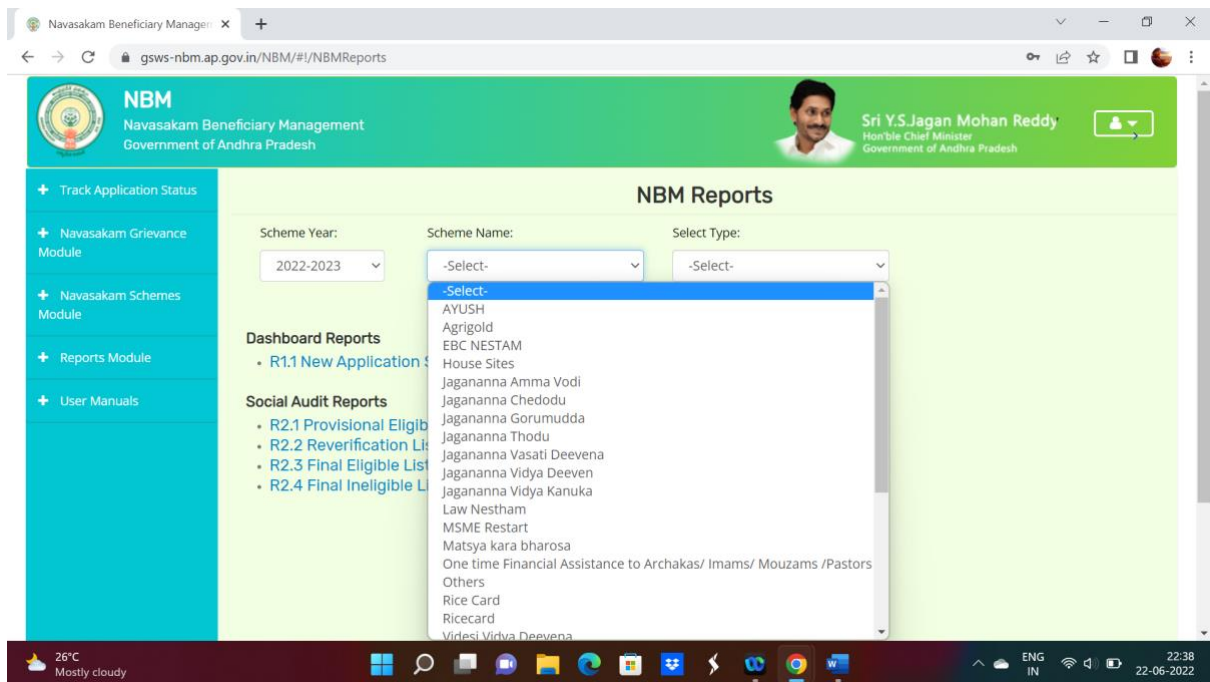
Navasakam Beneficiary Managem ×
+
gsws-nbm.ap.gov.in/NBM/#!/NBMReports

NBM
Navasakam Beneficiary Management
Government of Andhra Pradesh

Sri Y.S.Jagan Mohan Reddy
Hon'ble Chief Minister
Government of Andhra Pradesh

+ Track Application Status
+ Navasakam Grievance Module
+ Navasakam Schemes Module
+ Reports Module
+ User Manuals

NBM Reports

Scheme Year:
2022-2023
Scheme Name:
-Select-
Select Type:
-Select-

-Select-
AYUSH
Agrigold
EBC NESTAM
House Sites
Jagananna Amma Vodi
Jagananna Chedodu
Jagananna Gorumudda
Jagananna Thodu
Jagananna Vasati Deevena
Jagananna Vidya Deeven
Jagananna Vidya Kanuka
Law Nestham
MSME Restart
Matsya kara bharosa
One time Financial Assistance to Archakas/ Imams/ Mouzams /Pastors
Others
Rice Card
Ricecard
Videsi Vidya Deevena

Dashboard Reports
• R1.1 New Application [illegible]

Social Audit Reports
• R2.1 Provisional Eligib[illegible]
• R2.2 Reverification Li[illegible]
• R2.3 Final Eligible List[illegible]
• R2.4 Final Ineligible Li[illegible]

26°C
Mostly cloudy
ENG
IN
22:38
22-06-2022